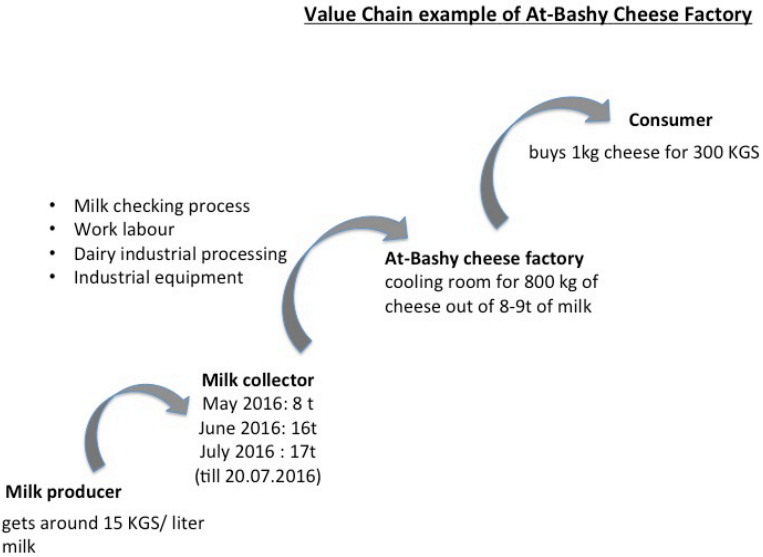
Value Chain example of At-Bashy Cheese Factory

Consumer
buys 1kg cheese for 300 KGS

- Milk checking process
- Work labour
- Dairy industrial processing
- Industrial equipment

At-Bashy cheese factory
cooling room for 800 kg of cheese out of 8-9t of milk

Milk collector
May 2016: 8 t
June 2016: 16t
July 2016 : 17t
(till 20.07.2016)

Milk producer
gets around 15 KGS/ liter milk